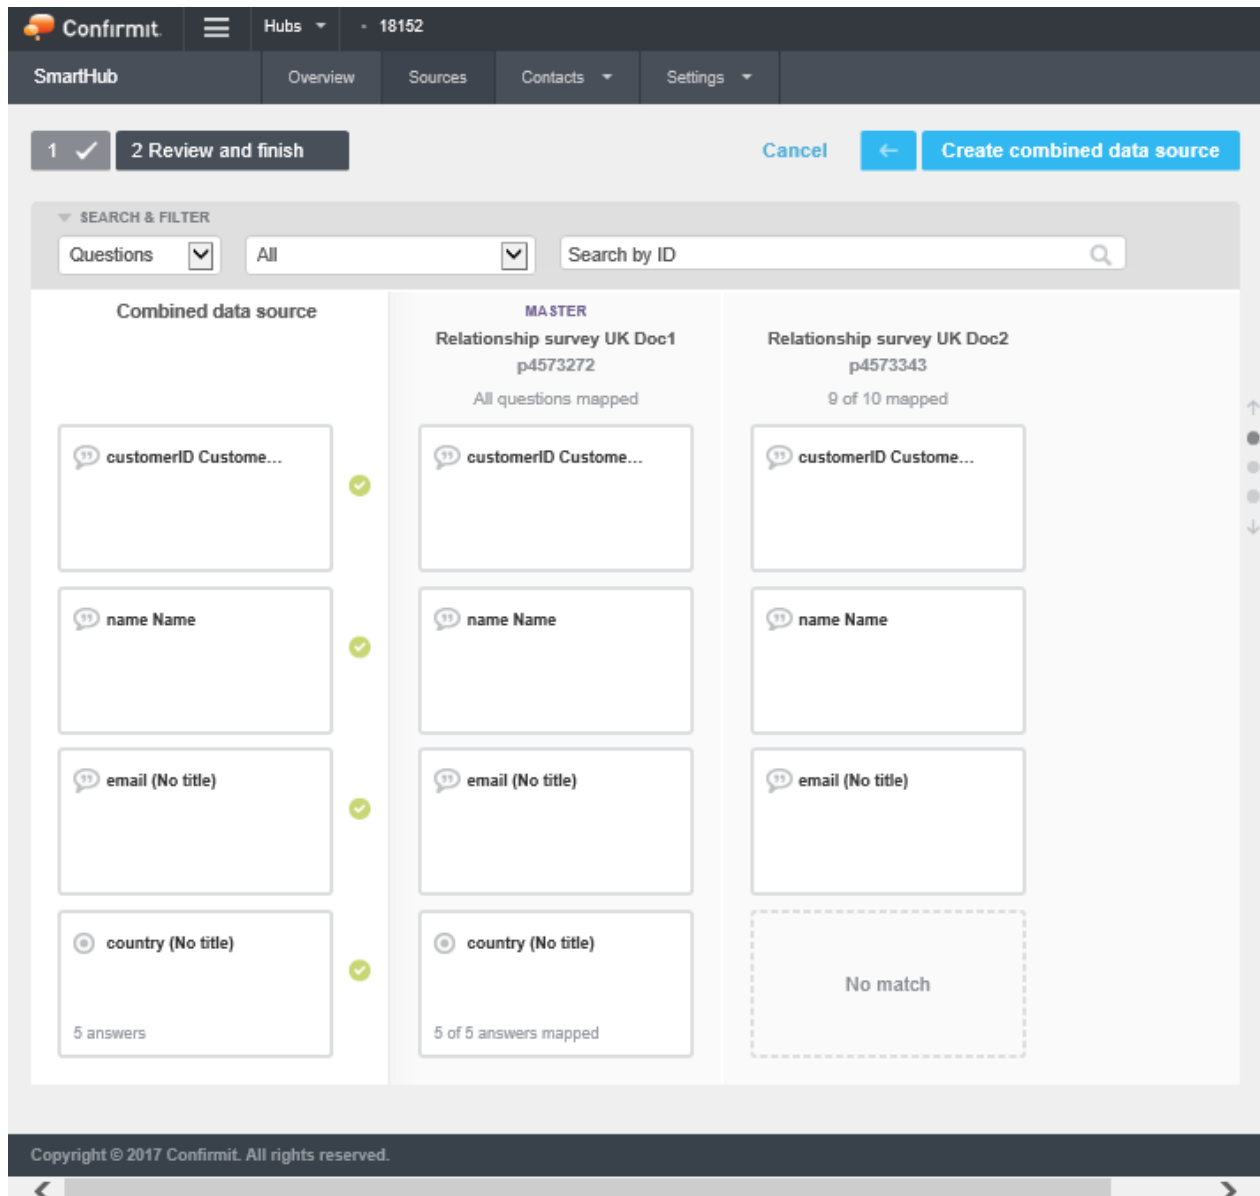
Confirmit Hubs 18152

SmartHub Overview Sources Contacts Settings

1 2 Review and finish

Cancel Create combined data source

SEARCH & FILTER

Questions All Search by ID

Combined data source

MASTER
Relationship survey UK Doc1
p4573272
All questions mapped

Relationship survey UK Doc2
p4573343
9 of 10 mapped

customerID Custome...

customerID Custome...

customerID Custome...

name Name

name Name

name Name

email (No title)

email (No title)

email (No title)

country (No title)
5 answers

country (No title)
5 of 5 answers mapped

No match

Copyright © 2017 Confirmit. All rights reserved.